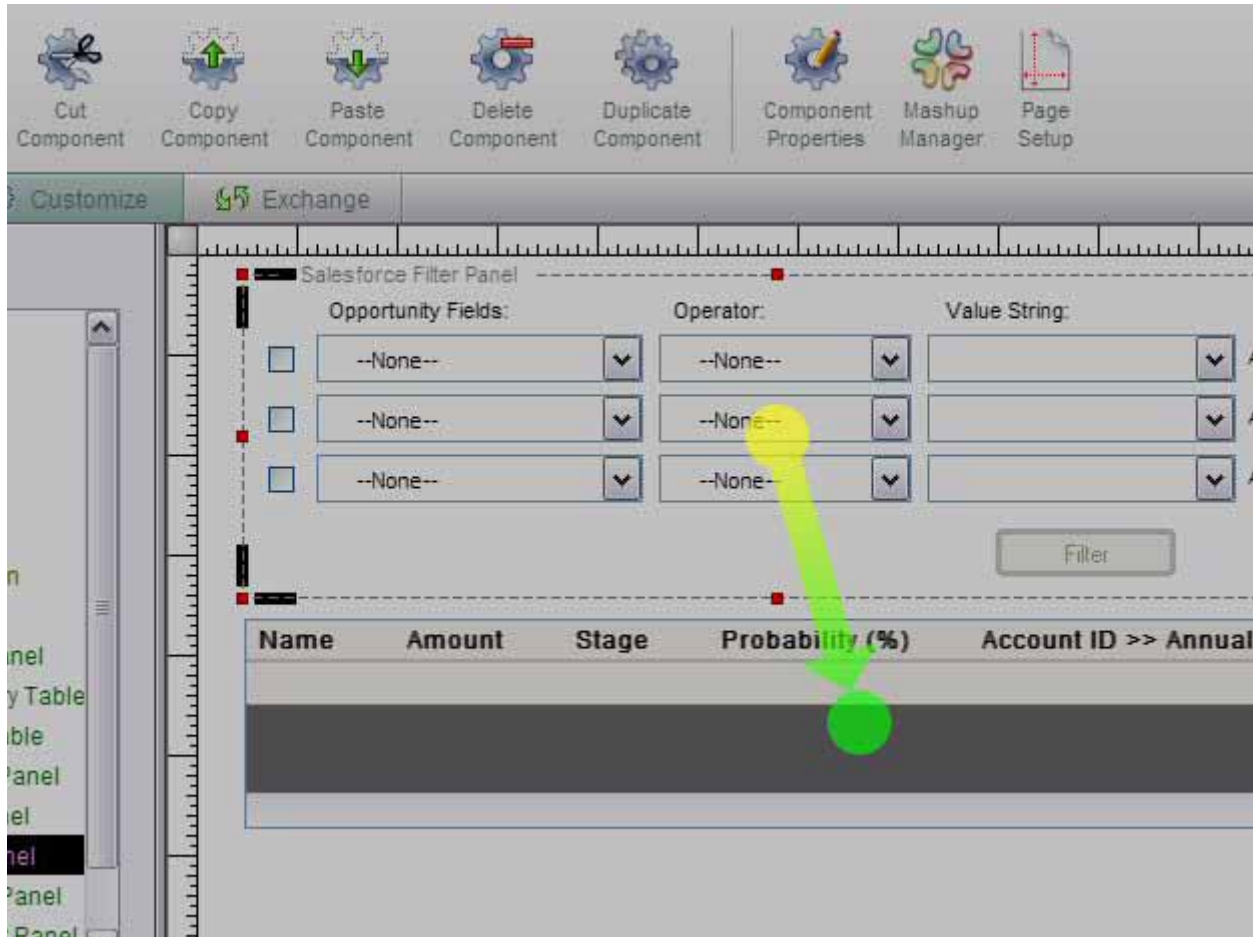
Cut Component
Copy Component
Paste Component
Delete Component
Duplicate Component
Component Properties
Mashup Manager
Page Setup

Customize
Exchange

Salesforce Filter Panel

Opportunity Fields:
Operator:
Value String:

--None--
--None--
--None--
--None--
--None--
--None--

Filter

| Name | Amount | Stage | Probability (%) | Account ID >> Annual |
|---|---|---|---|---|

n
nel
y Table
ble
Panel
el
nel
Panel
Panel